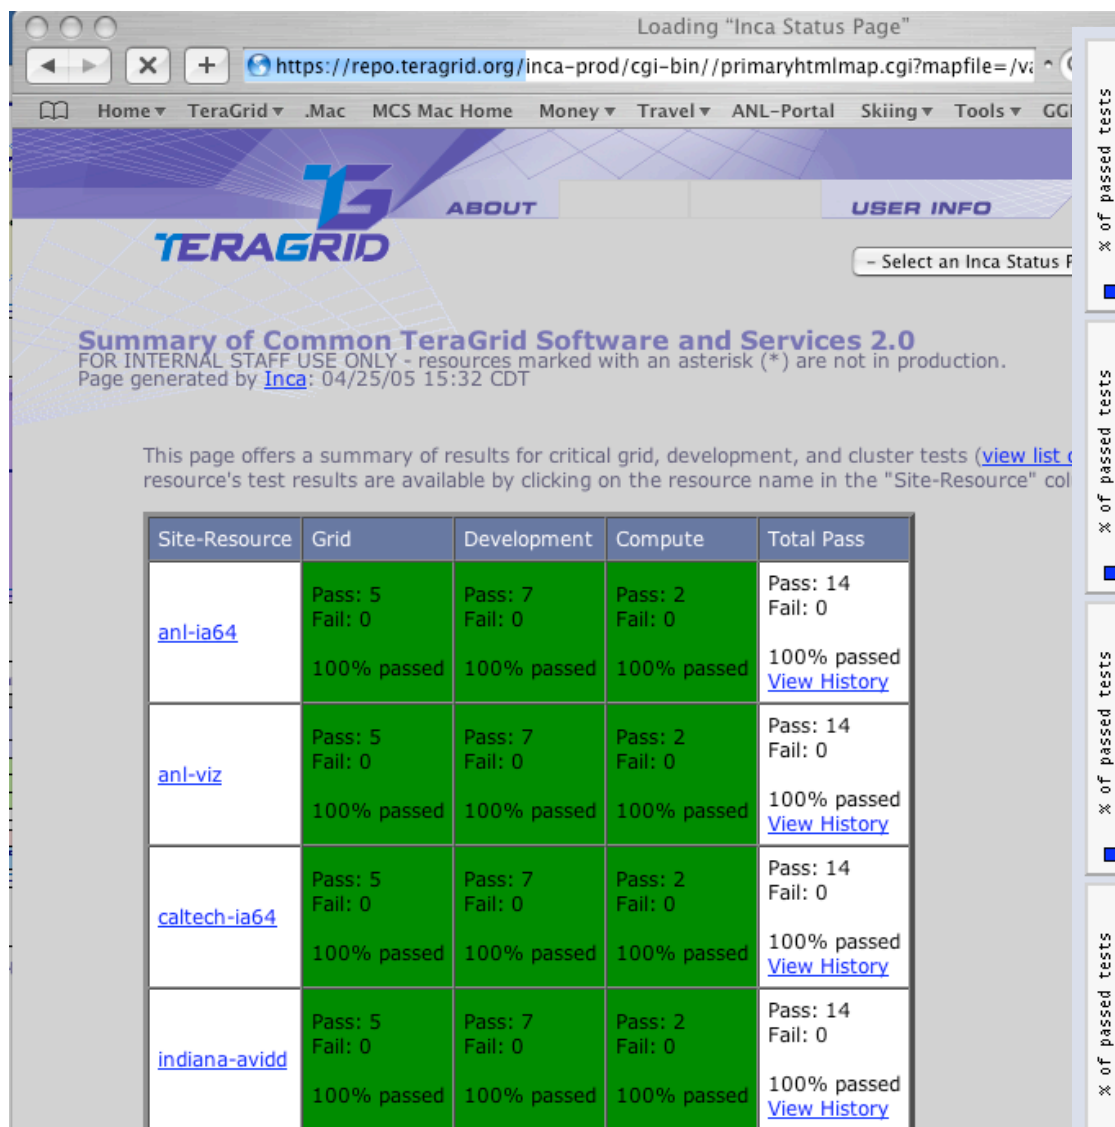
Loading “Inca Status Page”

https://repo.teragrid.org/inca-prod/cgi-bin//primaryhtmlmap.cgi?mapfile=/va

Home ▾ TeraGrid ▾ .Mac MCS Mac Home Money ▾ Travel ▾ ANL-Portal Skiing ▾ Tools ▾ GG

TERAGRID

ABOUT

USER INFO

- Select an Inca Status P

Summary of Common TeraGrid Software and Services 2.0
FOR INTERNAL STAFF USE ONLY - resources marked with an asterisk (*) are not in production.
Page generated by Inca: 04/25/05 15:32 CDT

This page offers a summary of results for critical grid, development, and cluster tests (view list o resource's test results are available by clicking on the resource name in the "Site-Resource" col

| Site-Resource | Grid | Development | Compute | Total Pass |
|---|---|---|---|---|
| anl-ia64 | Pass: 5 Fail: 0 100% passed | Pass: 7 Fail: 0 100% passed | Pass: 2 Fail: 0 100% passed | Pass: 14 Fail: 0 100% passed View History |
| anl-viz | Pass: 5 Fail: 0 100% passed | Pass: 7 Fail: 0 100% passed | Pass: 2 Fail: 0 100% passed | Pass: 14 Fail: 0 100% passed View History |
| caltech-ia64 | Pass: 5 Fail: 0 100% passed | Pass: 7 Fail: 0 100% passed | Pass: 2 Fail: 0 100% passed | Pass: 14 Fail: 0 100% passed View History |
| indiana-avidd | Pass: 5 Fail: 0 100% passed | Pass: 7 Fail: 0 100% passed | Pass: 2 Fail: 0 100% passed | Pass: 14 Fail: 0 100% passed View History |

% of passed tests
% of passed tests
% of passed tests
% of passed tests